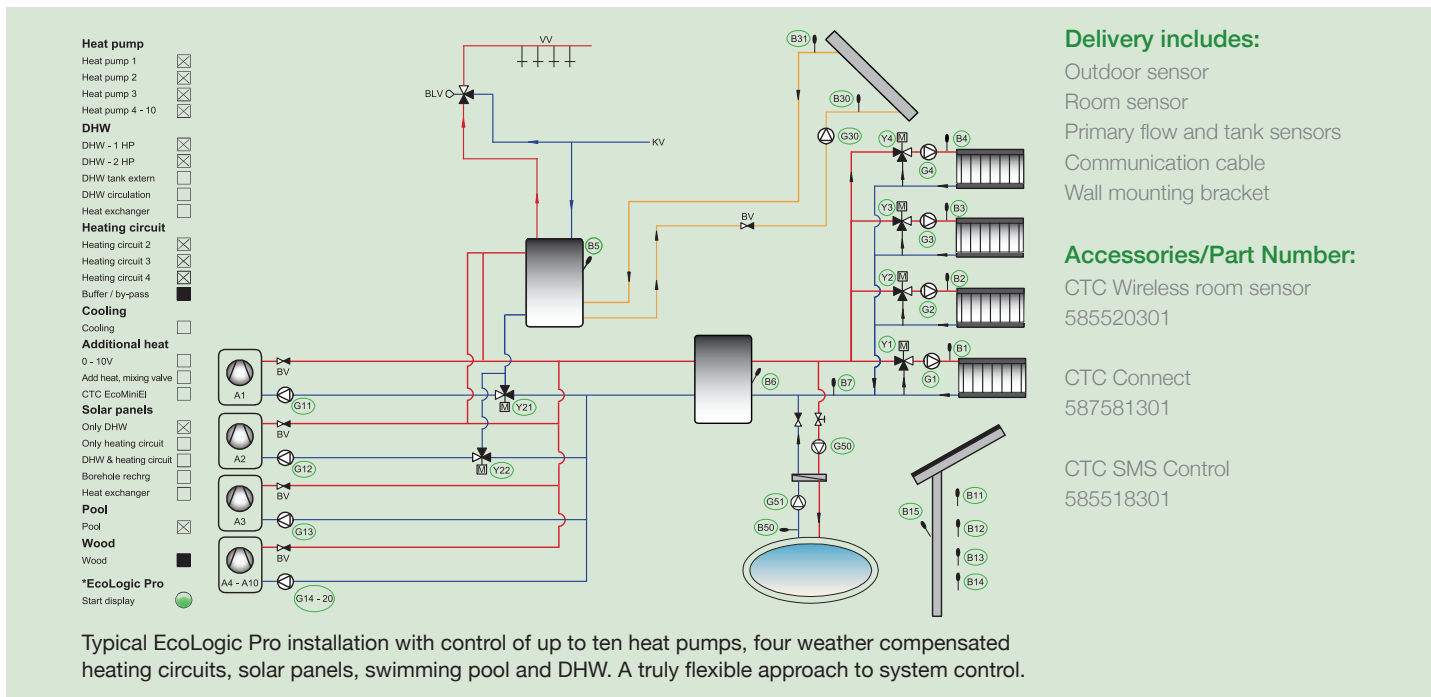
Heat pump
Heat pump 1 ☒
Heat pump 2 ☒
Heat pump 3 ☒
Heat pump 4 - 10 ☒
DHW
DHW - 1 HP ☒
DHW - 2 HP ☒
DHW tank extern ☐
DHW circulation ☐
Heat exchanger ☐
Heating circuit
Heating circuit 2 ☒
Heating circuit 3 ☒
Heating circuit 4 ☒
Buffer / by-pass ■
Cooling
Cooling ☐
Additional heat
0 - 10V ☐
Add heat, mixing valve ☐
CTC EcoMiniEl ☐
Solar panels
Only DHW ☒
Only heating circuit ☐
DHW & heating circuit ☐
Borehole rechrg ☐
Heat exchanger ☐
Pool
Pool ☒
Wood
Wood ■
*EcoLogic Pro
Start display

VV
BLV
KV
B31
B30
G30
Y4 M
B4
G4
Y3 M
B3
G3
Y2 M
B2
G2
Y1 M
B1
G1
BV
B5
B6
B7
BV
A1
G11
M Y21
BV
A2
G12
M Y22
BV
A3
G13
BV
A4 - A10
G14 - 20
G50
G51
B50
B15
B11
B12
B13
B14

Delivery includes:
Outdoor sensor
Room sensor
Primary flow and tank sensors
Communication cable
Wall mounting bracket

Accessories/Part Number:
CTC Wireless room sensor
585520301

CTC Connect
587581301

CTC SMS Control
585518301

Typical EcoLogic Pro installation with control of up to ten heat pumps, four weather compensated heating circuits, solar panels, swimming pool and DHW. A truly flexible approach to system control.